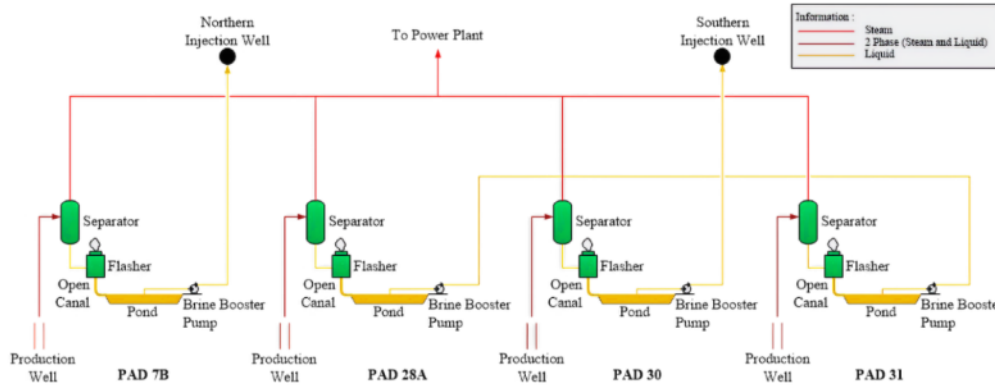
Northern Injection Well

To Power Plant

Southern Injection Well

Information :
Steam
2 Phase (Steam and Liquid)
Liquid

Separator
Flasher
Open Canal
Pond
Brine Booster Pump
Production Well
PAD 7B

Separator
Flasher
Open Canal
Pond
Brine Booster Pump
Production Well
PAD 28A

Separator
Flasher
Open Canal
Pond
Brine Booster Pump
Production Well
PAD 30

Separator
Flasher
Open Canal
Pond
Brine Booster Pump
Production Well
PAD 31